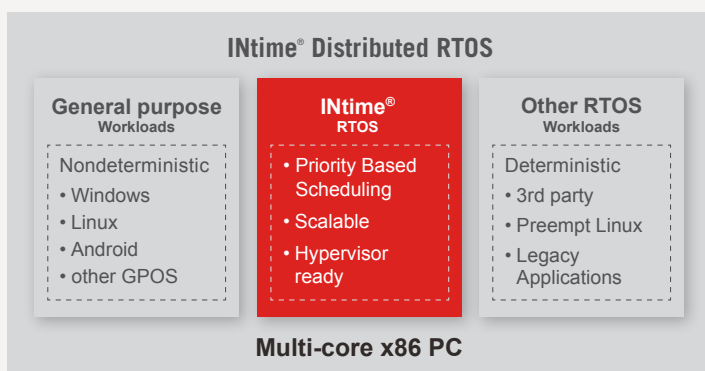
INtime® Distributed RTOS

General purpose
Workloads

Nondeterministic
• Windows
• Linux
• Android
• other GPOS

INtime®
RTOS

• Priority Based Scheduling
• Scalable
• Hypervisor ready

Other RTOS
Workloads

Deterministic
• 3rd party
• Preempt Linux
• Legacy Applications

Multi-core x86 PC